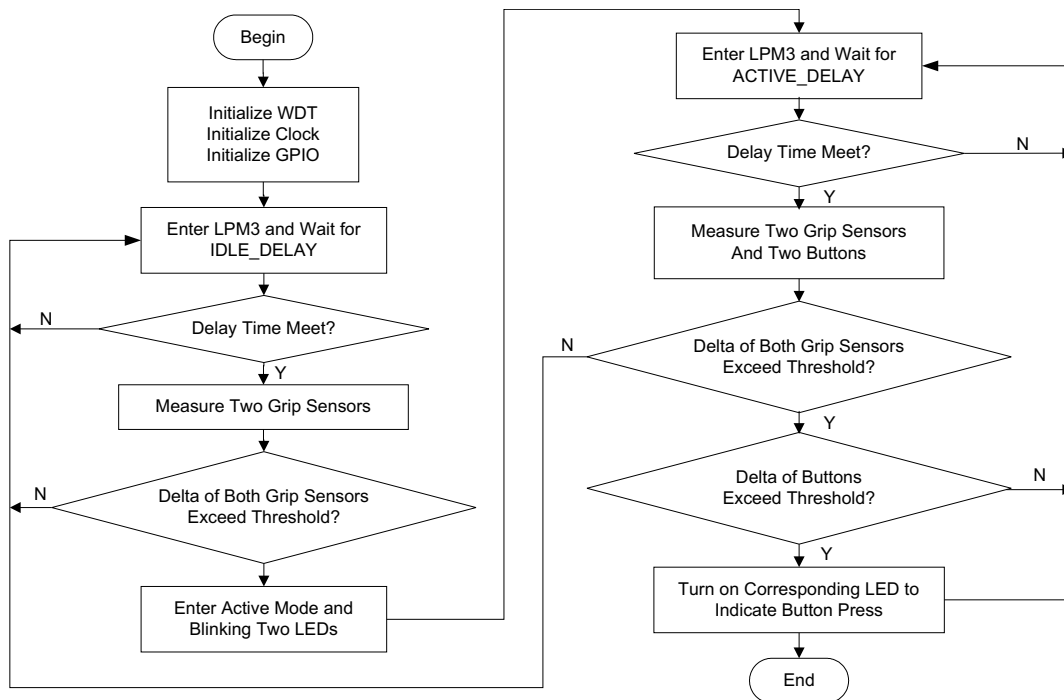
Begin

Initialize WDT
Initialize Clock
Initialize GPIO

Enter LPM3 and Wait for IDLE_DELAY

N

Delay Time Meet?

Y

Measure Two Grip Sensors

N

Delta of Both Grip Sensors Exceed Threshold?

Enter Active Mode and Blinking Two LEDs

Enter LPM3 and Wait for ACTIVE_DELAY

Delay Time Meet?

N

Y

Measure Two Grip Sensors And Two Buttons

N

Delta of Both Grip Sensors Exceed Threshold?

Y

Delta of Buttons Exceed Threshold?

N

Y

Turn on Corresponding LED to Indicate Button Press

End